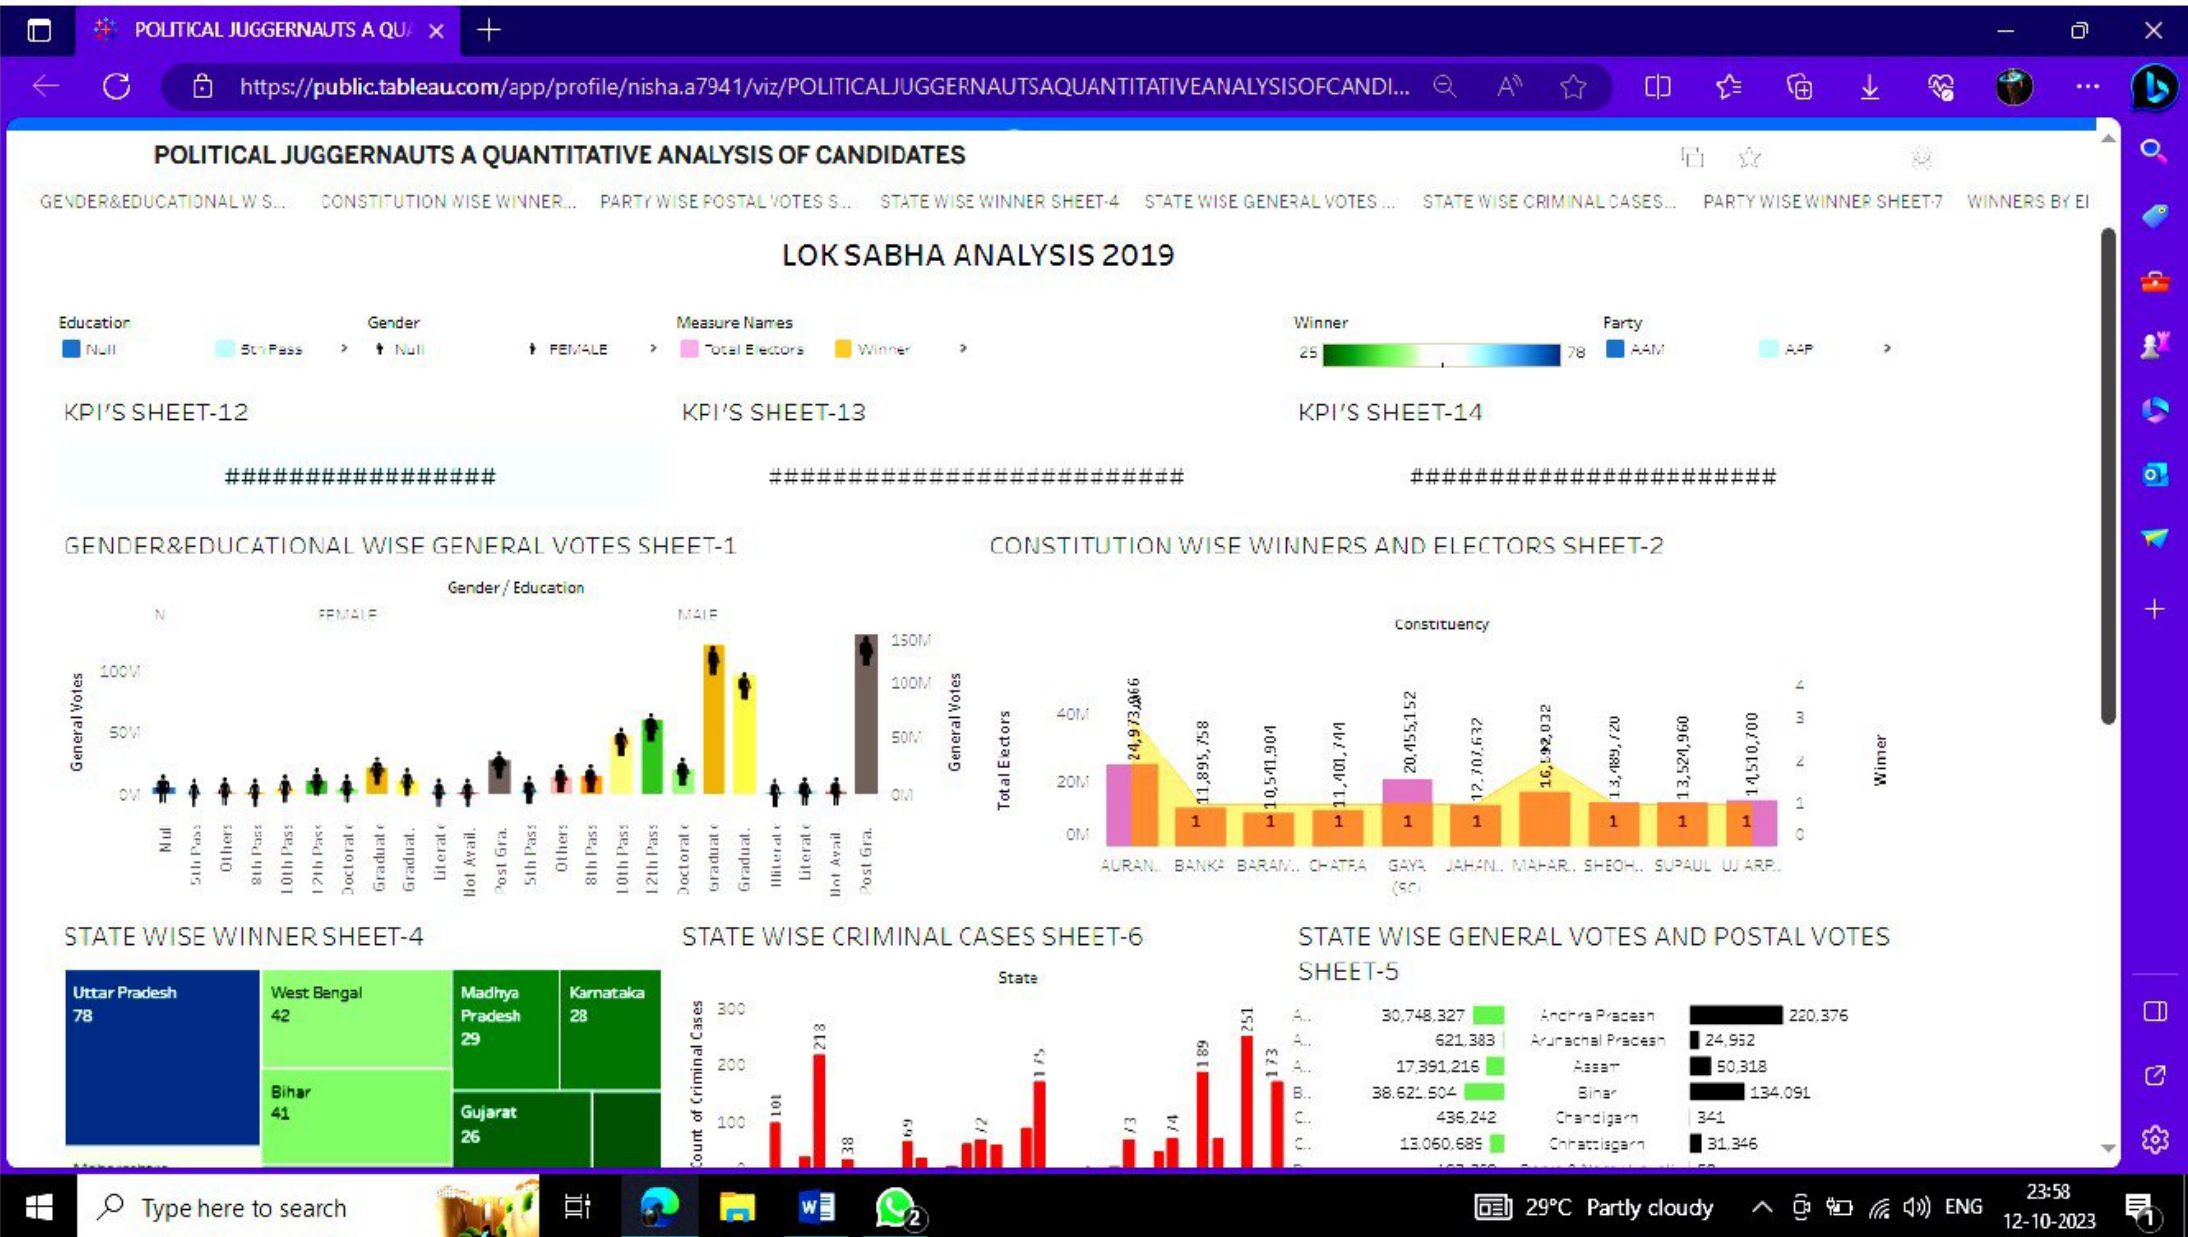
POLITICAL JUGGERNAUTS A QU/ ×

https://public.tableau.com/app/profile/nisha.a7941/viz/POLITICALJUGGERNAUTSAQUANTITATIVEANALYSISOFCANDI...

POLITICAL JUGGERNAUTS A QUANTITATIVE ANALYSIS OF CANDIDATES

GENDER&EDUCATIONAL W S... CONSTITUTION WISE WINNER... PARTY WISE POSTAL VOTES S... STATE WISE WINNER SHEET-4 STATE WISE GENERAL VOTES ... STATE WISE CRIMINAL CASES... PARTY WISE WINNER SHEET-7 WINNERS BY EI

LOK SABHA ANALYSIS 2019

Education Null 5th Pass
Gender Null FEMALE
Measure Names Total Electors Winner
Winner 25 78
Party AAM AAP

KPI'S SHEET-12
################

KPI'S SHEET-13
#########################

KPI'S SHEET-14
######################

GENDER&EDUCATIONAL WISE GENERAL VOTES SHEET-1

Gender / Education
N FEMALE MALE
General Votes 100M 50M 0M
150M 100M 50M 0M General Votes
Null 5th Pass Others 8th Pass 10th Pass 12th Pass Doctorate Graduate Graduat.. Literate Not Avail.. Post Gra.. 5th Pass Others 8th Pass 10th Pass 12th Pass Doctorate Graduate Graduat.. Illiterate Literate Not Avail Post Gra..

CONSTITUTION WISE WINNERS AND ELECTORS SHEET-2

Constituency
Total Electors 40M 20M 0M
Winner 4 3 2 1 0
24,973,966 11,895,758 10,541,904 11,401,744 20,455,152 12,707,632 16,592,032 13,489,720 13,524,960 14,510,700
1 1 1 1 1 1 1 1
AURAN.. BANKA BARAM.. CHATRA GAYA (SC) JAHAN.. MAHAR.. SHEOH.. SUPAUL UJIARP..

STATE WISE WINNER SHEET-4

Uttar Pradesh 78
West Bengal 42
Madhya Pradesh 29
Karnataka 28
Bihar 41
Gujarat 26

STATE WISE CRIMINAL CASES SHEET-6

State
Count of Criminal Cases 300 200 100
101 218 38 69 72 175 73 74 189 251 173

STATE WISE GENERAL VOTES AND POSTAL VOTES SHEET-5

| | | | |
|---|---|---|---|
| A.. | 30,748,327 | Andhra Pradesh | 220,376 |
| A.. | 621,383 | Arunachal Pradesh | 24,952 |
| A.. | 17,391,216 | Assam | 50,318 |
| B.. | 38,621,504 | Bihar | 134,091 |
| C.. | 436,242 | Chandigarh | 341 |
| C.. | 13,060,689 | Chhattisgarh | 31,346 |

Type here to search
29°C Partly cloudy ENG 23:58 12-10-2023